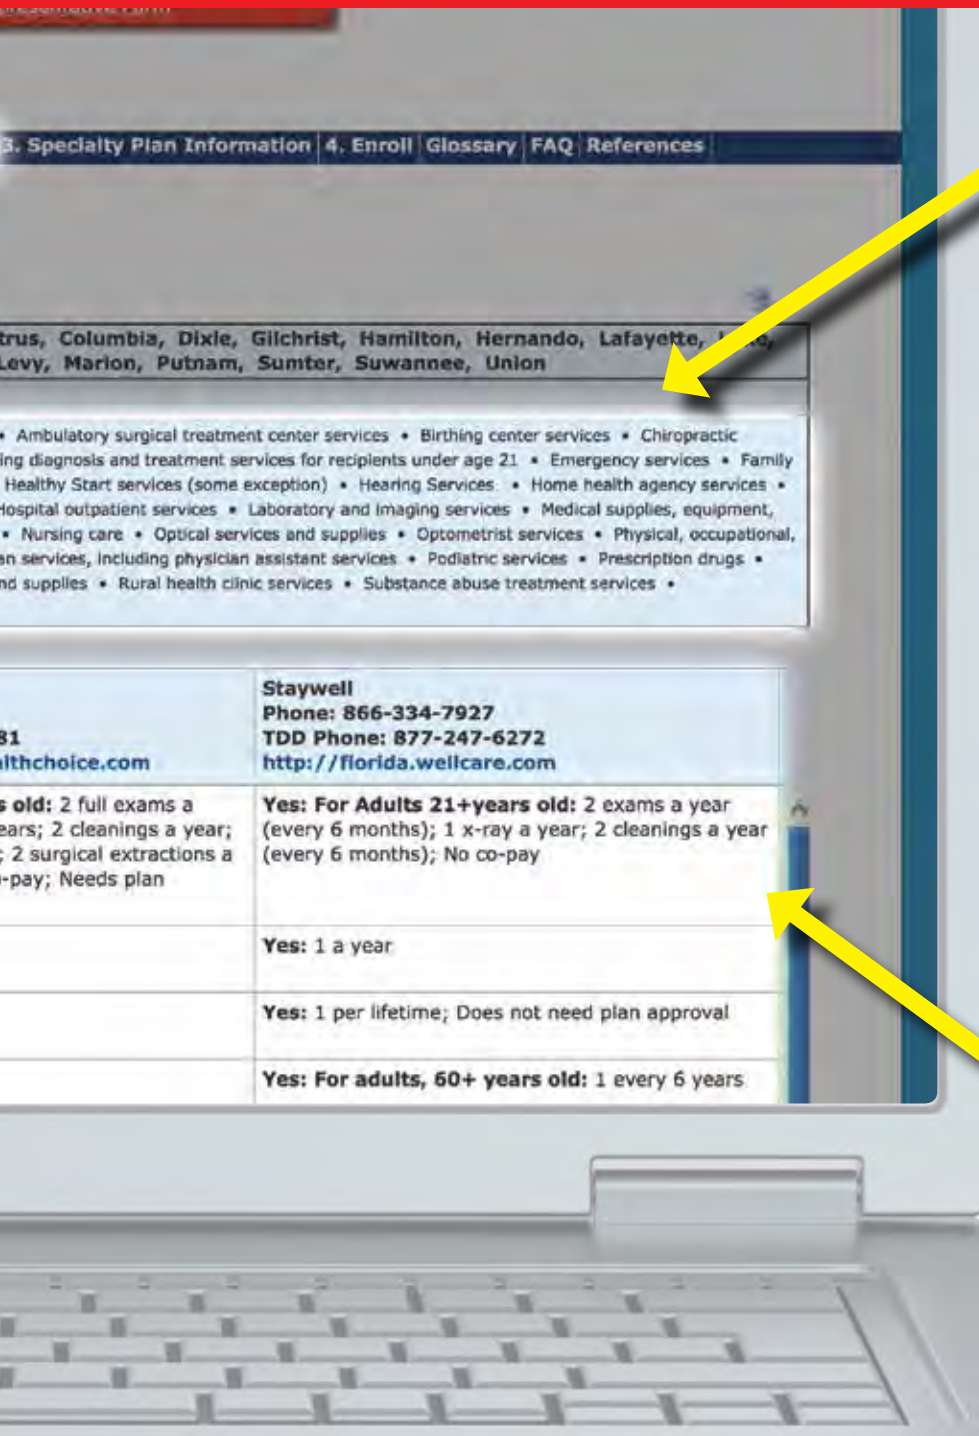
3. Specialty Plan Information | 4. Enroll | Glossary | FAQ | References

trus, Columbia, Dixie, Gilchrist, Hamilton, Hernando, Lafayette, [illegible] Levy, Marion, Putnam, Sumter, Suwannee, Union

• Ambulatory surgical treatment center services • Birthing center services • Chiropractic ing diagnosis and treatment services for recipients under age 21 • Emergency services • Family Healthy Start services (some exception) • Hearing Services • Home health agency services • Hospital outpatient services • Laboratory and imaging services • Medical supplies, equipment, • Nursing care • Optical services and supplies • Optometrist services • Physical, occupational, an services, including physician assistant services • Podiatric services • Prescription drugs • nd supplies • Rural health clinic services • Substance abuse treatment services •

| 81 lthchoice.com | Staywell Phone: 866-334-7927 TDD Phone: 877-247-6272 http://florida.wellcare.com |
|---|---|
| s old: 2 full exams a ears; 2 cleanings a year; ; 2 surgical extractions a -pay; Needs plan | Yes: For Adults 21+years old: 2 exams a year (every 6 months); 1 x-ray a year; 2 cleanings a year (every 6 months); No co-pay |
| | Yes: 1 a year |
| | Yes: 1 per lifetime; Does not need plan approval |
| | Yes: For adults, 60+ years old: 1 every 6 years |